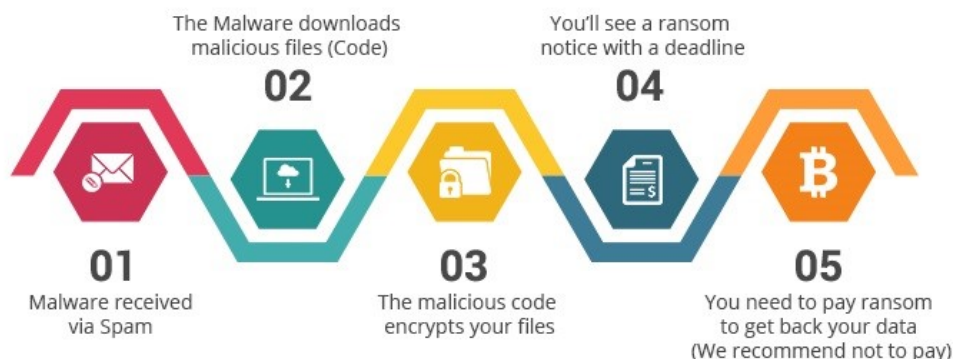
01
Malware received via Spam

02
The Malware downloads malicious files (Code)

03
The malicious code encrypts your files

04
You'll see a ransom notice with a deadline

05
You need to pay ransom to get back your data (We recommend not to pay)